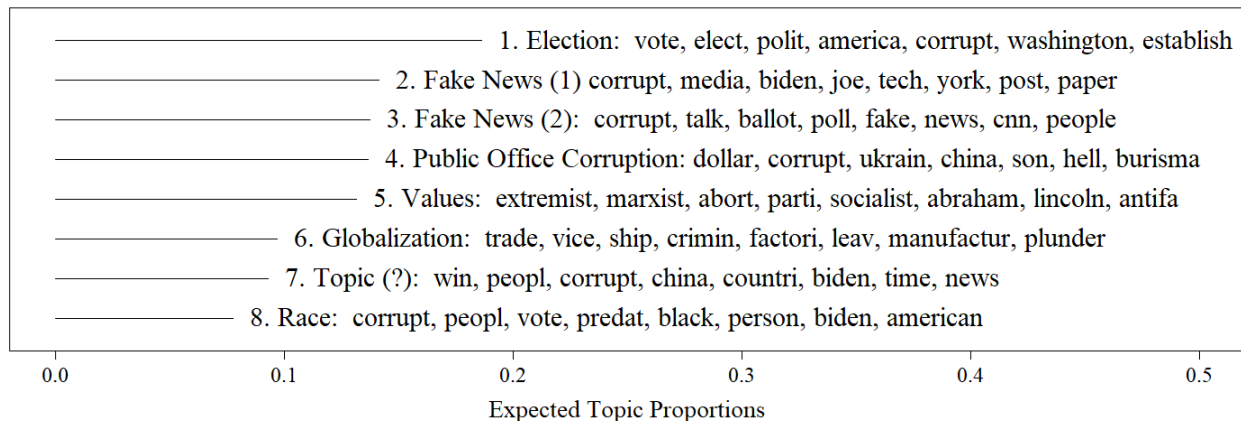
1. Election: vote, elect, polit, america, corrupt, washington, establish
2. Fake News (1) corrupt, media, biden, joe, tech, york, post, paper
3. Fake News (2): corrupt, talk, ballot, poll, fake, news, cnn, people
4. Public Office Corruption: dollar, corrupt, ukrain, china, son, hell, burisma
5. Values: extremist, marxist, abort, parti, socialist, abraham, lincoln, antifa
6. Globalization: trade, vice, ship, crimin, factori, leav, manufactur, plunder
7. Topic (?): win, peopl, corrupt, china, countri, biden, time, news
8. Race: corrupt, peopl, vote, predat, black, person, biden, american

0.0 0.1 0.2 0.3 0.4 0.5

Expected Topic Proportions